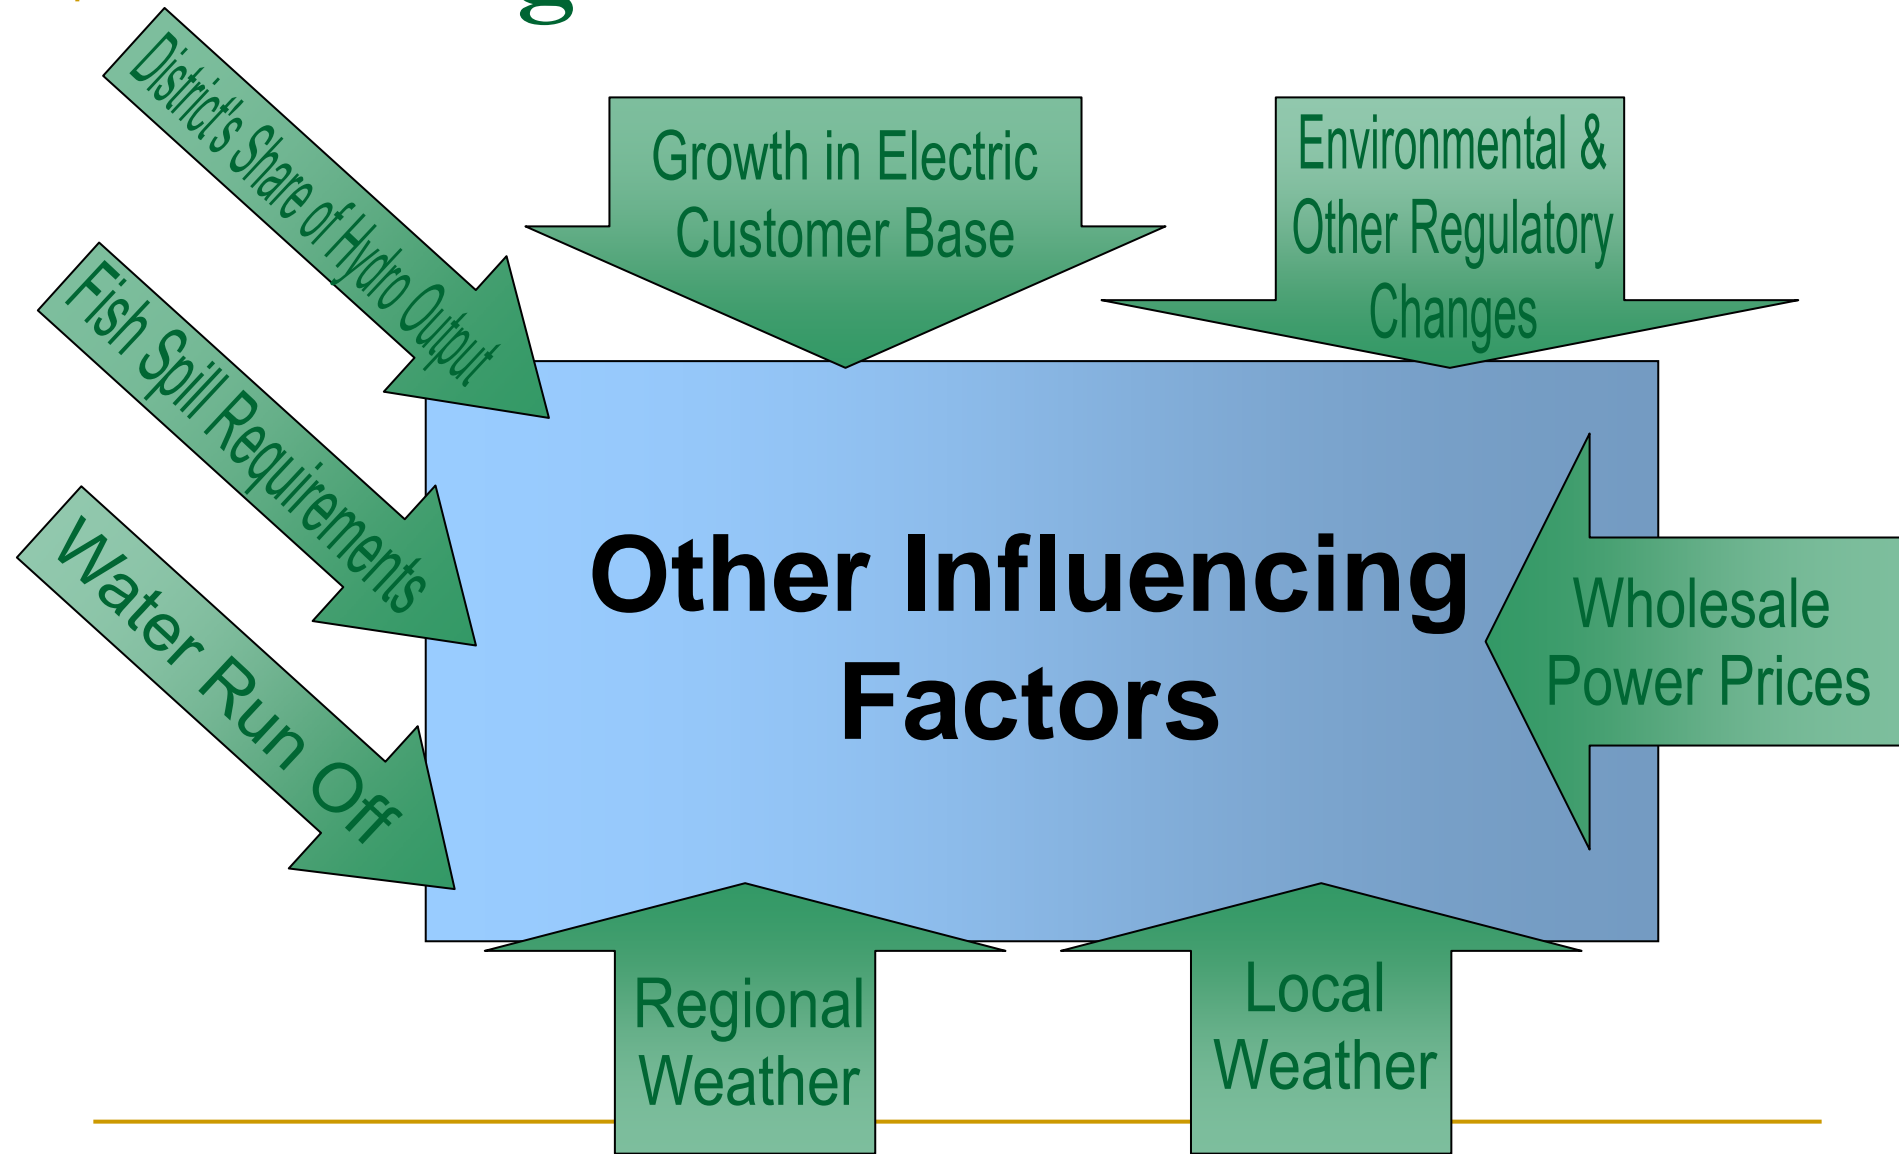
District's Share of Hydro Output

Growth in Electric Customer Base

Environmental & Other Regulatory Changes

Fish Spill Requirements

Water Run Off

Other Influencing Factors

Wholesale Power Prices

Regional Weather

Local Weather